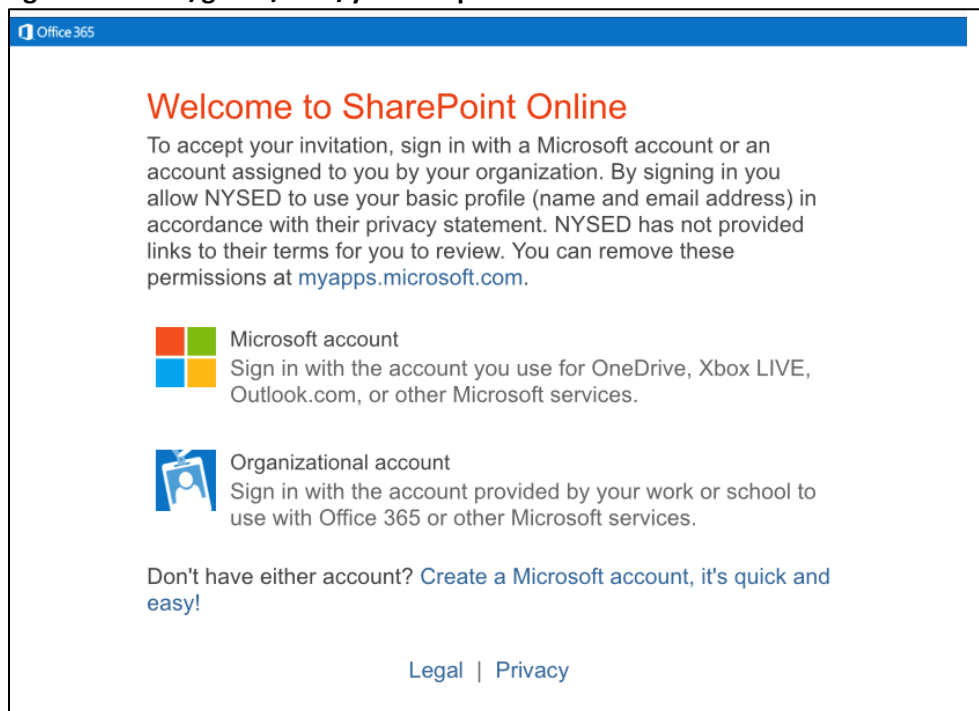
Office 365

Welcome to SharePoint Online

To accept your invitation, sign in with a Microsoft account or an account assigned to you by your organization. By signing in you allow NYSED to use your basic profile (name and email address) in accordance with their privacy statement. NYSED has not provided links to their terms for you to review. You can remove these permissions at myapps.microsoft.com.

Microsoft account
Sign in with the account you use for OneDrive, Xbox LIVE, Outlook.com, or other Microsoft services.

Organizational account
Sign in with the account provided by your work or school to use with Office 365 or other Microsoft services.

Don't have either account? Create a Microsoft account, it's quick and easy!

Legal | Privacy